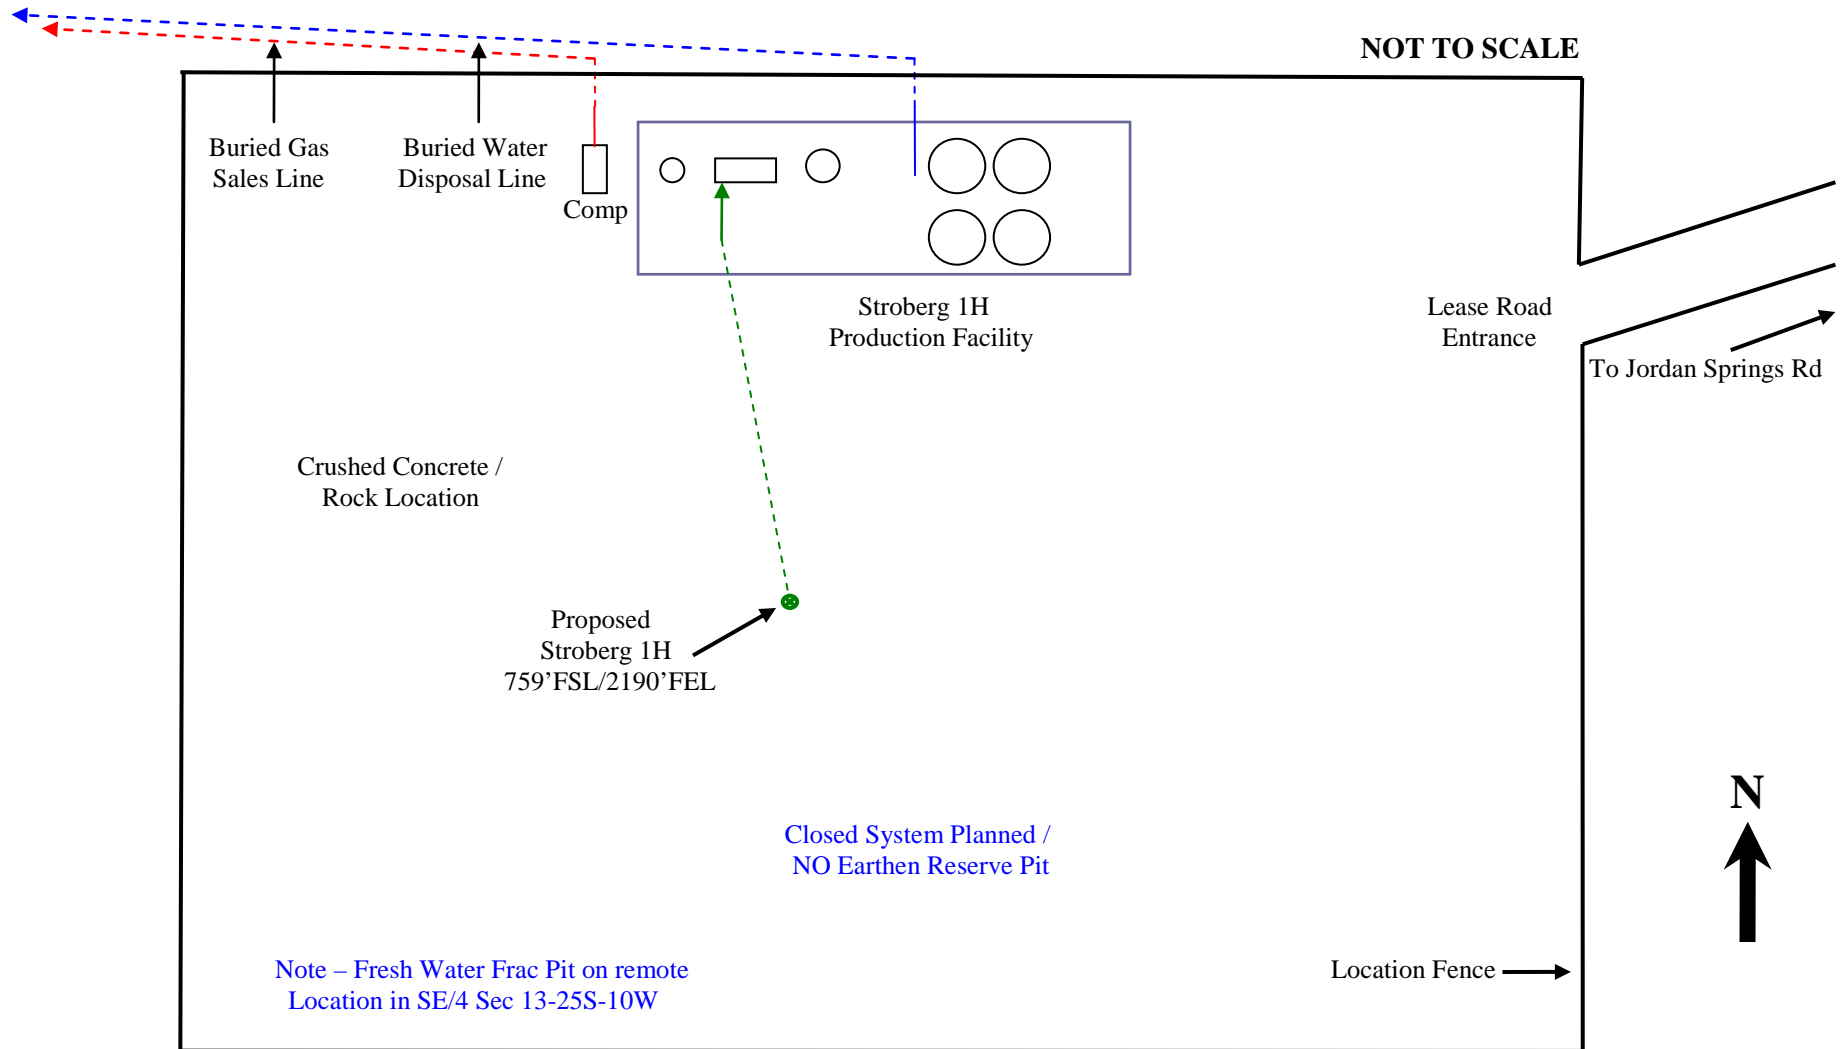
NOT TO SCALE

Buried Gas Sales Line

Buried Water Disposal Line

Comp

Stroberg 1H Production Facility

Lease Road Entrance

To Jordan Springs Rd

Crushed Concrete / Rock Location

Proposed Stroberg 1H 759’FSL/2190’FEL

N

Closed System Planned / NO Earthen Reserve Pit

Note – Fresh Water Frac Pit on remote Location in SE/4 Sec 13-25S-10W

Location Fence